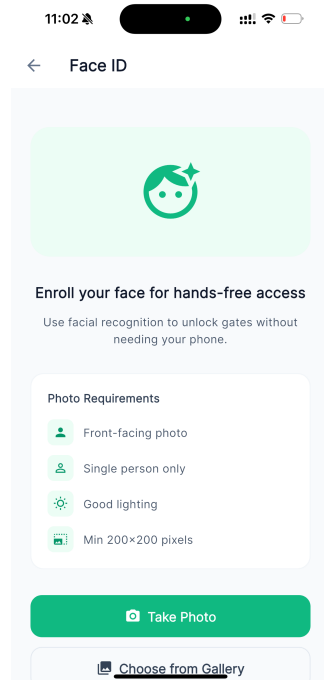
11:02

Face ID

Enroll your face for hands-free access

Use facial recognition to unlock gates without needing your phone.

Photo Requirements

Front-facing photo

Single person only

Good lighting

Min 200×200 pixels

Take Photo

Choose from Gallery